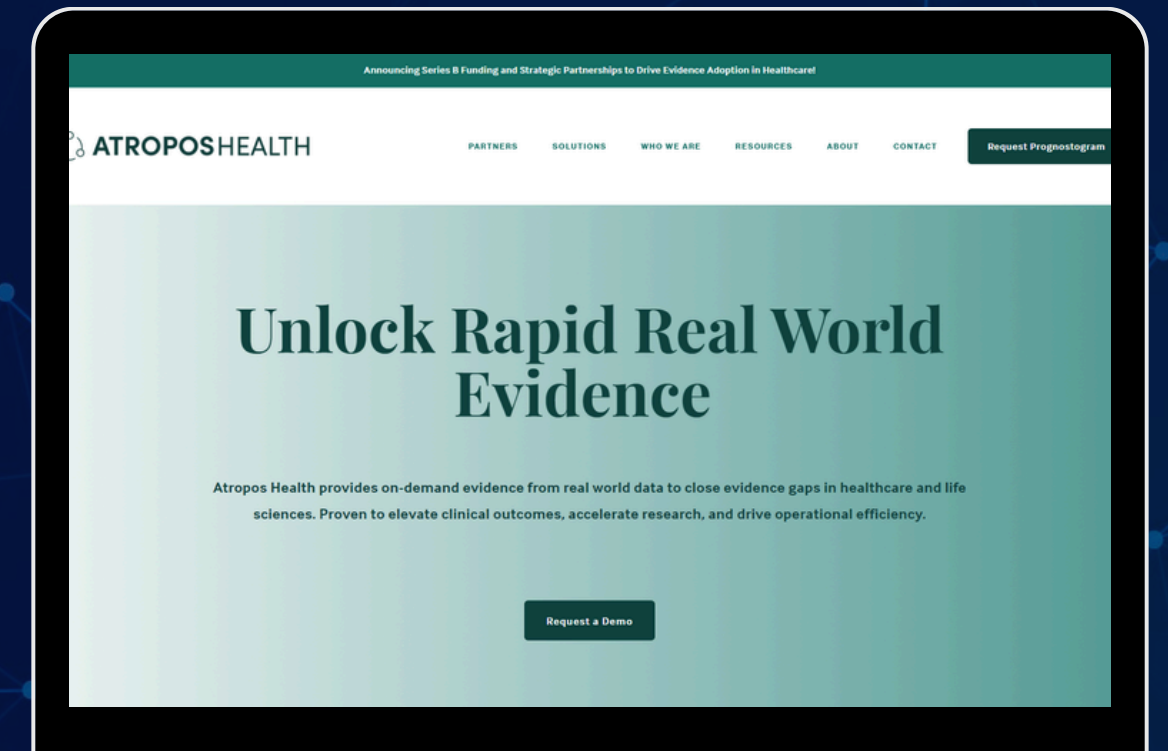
Announcing Series B Funding and Strategic Partnerships to Drive Evidence Adoption in Healthcare!

ATROPOSHEALTH

PARTNERS SOLUTIONS WHO WE ARE RESOURCES ABOUT CONTACT

Request Prognostogram

Unlock Rapid Real World Evidence

Atropos Health provides on-demand evidence from real world data to close evidence gaps in healthcare and life sciences. Proven to elevate clinical outcomes, accelerate research, and drive operational efficiency.

Request a Demo